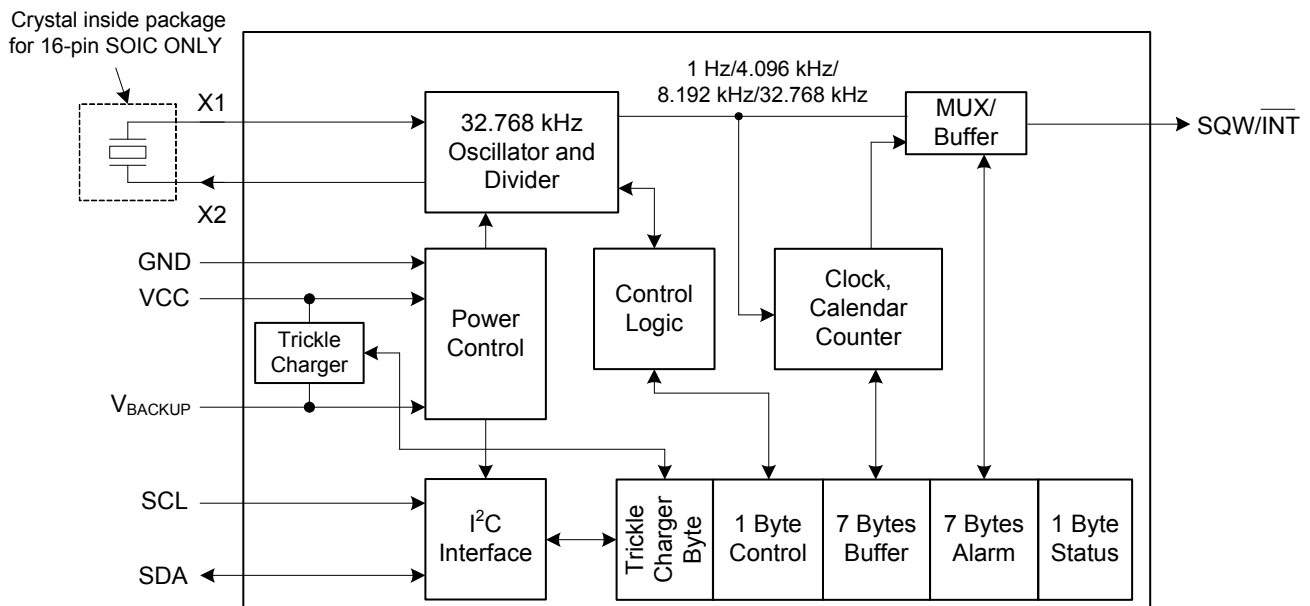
Crystal inside package for 16-pin SOIC ONLY

X1

X2

32.768 kHz Oscillator and Divider

1 Hz/4.096 kHz/ 8.192 kHz/32.768 kHz

MUX/ Buffer

SQW/$\overline{\text{INT}}$

GND

VCC

Trickle Charger

$V_{BACKUP}$

Power Control

Control Logic

Clock, Calendar Counter

SCL

SDA

I$^2$C Interface

Trickle Charger Byte

1 Byte Control

7 Bytes Buffer

7 Bytes Alarm

1 Byte Status